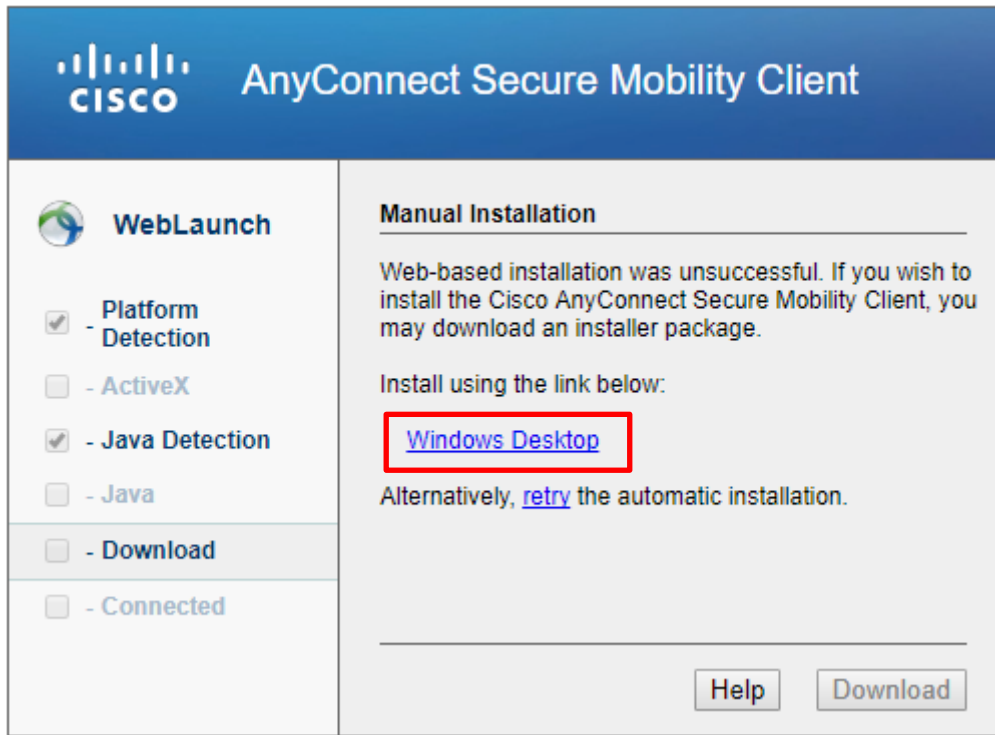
cisco AnyConnect Secure Mobility Client

WebLaunch

- Platform Detection
- ActiveX
- Java Detection
- Java
- Download
- Connected

Manual Installation

Web-based installation was unsuccessful. If you wish to install the Cisco AnyConnect Secure Mobility Client, you may download an installer package.

Install using the link below:

Windows Desktop

Alternatively, retry the automatic installation.

Help Download